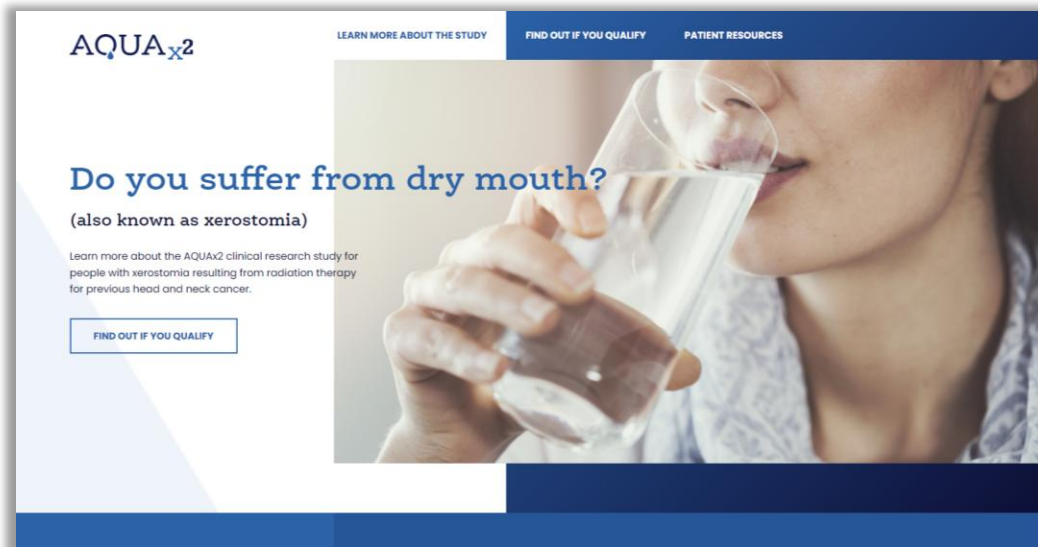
AQUA$_{X}$2

LEARN MORE ABOUT THE STUDY

FIND OUT IF YOU QUALIFY

PATIENT RESOURCES

Do you suffer from dry mouth?

(also known as xerostomia)

Learn more about the AQUAx2 clinical research study for people with xerostomia resulting from radiation therapy for previous head and neck cancer.

FIND OUT IF YOU QUALIFY